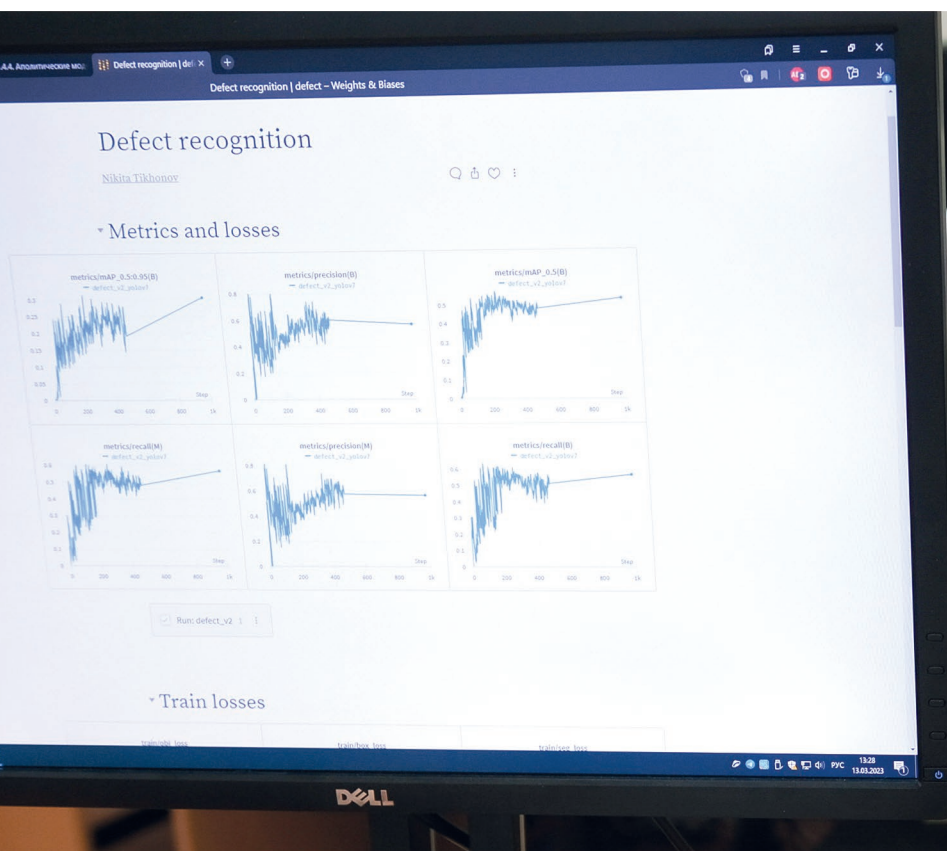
А.А. Аполитические мод Defect recognition | def ×

Defect recognition | defect – Weights & Biases

Defect recognition

Nikita Tikhonov

Metrics and losses

metrics/mAP_0.5:0.95(B)
defect_v2_yolov7
0.3
0.25
0.2
0.15
0.1
0.05
0
Step
0 200 400 600 800 1k

metrics/precision(B)
defect_v2_yolov7
0.8
0.6
0.4
0.2
0
Step
0 200 400 600 800 1k

metrics/mAP_0.5(B)
defect_v2_yolov7
0.5
0.4
0.3
0.2
0.1
0
Step
0 200 400 600 800 1k

metrics/recall(M)
defect_v2_yolov7
0.6
0.5
0.4
0.3
0.2
0.1
0
Step
0 200 400 600 800 1k

metrics/precision(M)
defect_v2_yolov7
0.8
0.6
0.4
0.2
0
Step
0 200 400 600 800 1k

metrics/recall(B)
defect_v2_yolov7
0.6
0.5
0.4
0.3
0.2
0.1
0
Step
0 200 400 600 800 1k

Run: defect_v2 1

Train losses

train/obj_loss train/box_loss train/seg_loss

РУС 13:28 13.03.2023

DELL